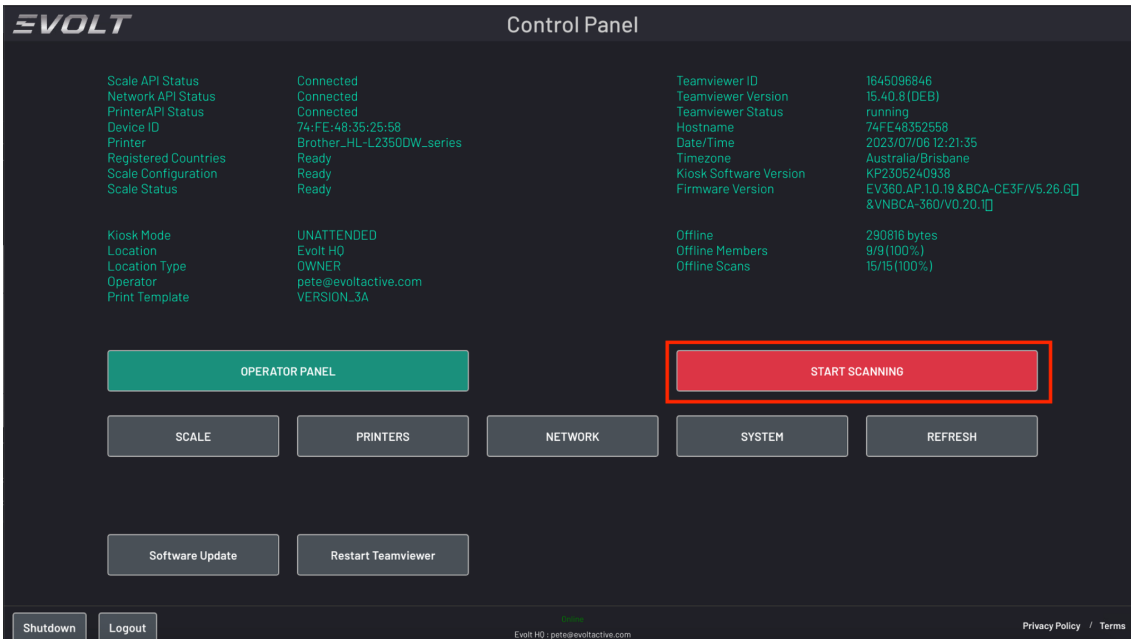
EVOLT

Control Panel

| | |
|---|---|
| Scale API Status | Connected |
| Network API Status | Connected |
| PrinterAPI Status | Connected |
| Device ID | 74:FE:48:35:25:58 |
| Printer | Brother_HL-L2350DW_series |
| Registered Countries | Ready |
| Scale Configuration | Ready |
| Scale Status | Ready |

| | |
|---|---|
| Teamviewer ID | 1645096846 |
| Teamviewer Version | 15.40.8 (DEB) |
| Teamviewer Status | running |
| Hostname | 74FE48352558 |
| Date/Time | 2023/07/06 12:21:35 |
| Timezone | Australia/Brisbane |
| Kiosk Software Version | KP2305240938 |
| Firmware Version | EV360.AP.1.0.19 &BCA-CE3F/V5.26.G &VNBCA-360/V0.20.1 |

| | |
|---|---|
| Kiosk Mode | UNATTENDED |
| Location | Evolt HQ |
| Location Type | OWNER |
| Operator | pete@evoltactive.com |
| Print Template | VERSION_3A |

| | |
|---|---|
| Offline | 290816 bytes |
| Offline Members | 9/9 (100%) |
| Offline Scans | 15/15 (100%) |

OPERATOR PANEL

START SCANNING

SCALE PRINTERS NETWORK SYSTEM REFRESH

Software Update Restart Teamviewer

Shutdown Logout

Online
Evolt HQ : pete@evoltactive.com

Privacy Policy / Terms